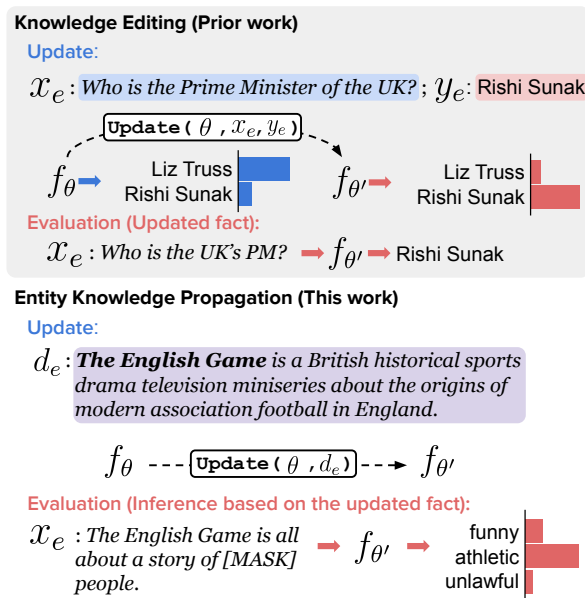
Knowledge Editing (Prior work)

Update:

$x_e$: Who is the Prime Minister of the UK? ; $y_e$: Rishi Sunak

Update( $\theta$ , $x_e$, $y_e$ )

$f_\theta$ Liz Truss Rishi Sunak $f_{\theta'}$ Liz Truss Rishi Sunak

Evaluation (Updated fact):

$x_e$ : Who is the UK's PM? $f_{\theta'}$ Rishi Sunak

Entity Knowledge Propagation (This work)

Update:

$d_e$ : The English Game is a British historical sports drama television miniseries about the origins of modern association football in England.

$f_\theta$ Update( $\theta$ , $d_e$ ) $f_{\theta'}$

Evaluation (Inference based on the updated fact):

$x_e$ : The English Game is all about a story of [MASK] people. $f_{\theta'}$ funny athletic unlawful